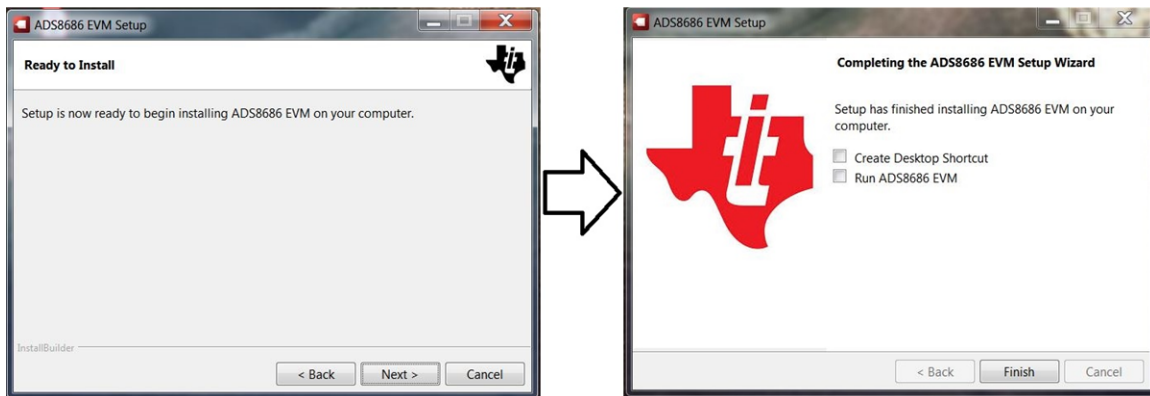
ADS8686 EVM Setup

Ready to Install

Setup is now ready to begin installing ADS8686 EVM on your computer.

InstallBuilder

< Back
Next >
Cancel

ADS8686 EVM Setup

Completing the ADS8686 EVM Setup Wizard

Setup has finished installing ADS8686 EVM on your computer.

Create Desktop Shortcut
Run ADS8686 EVM

< Back
Finish
Cancel